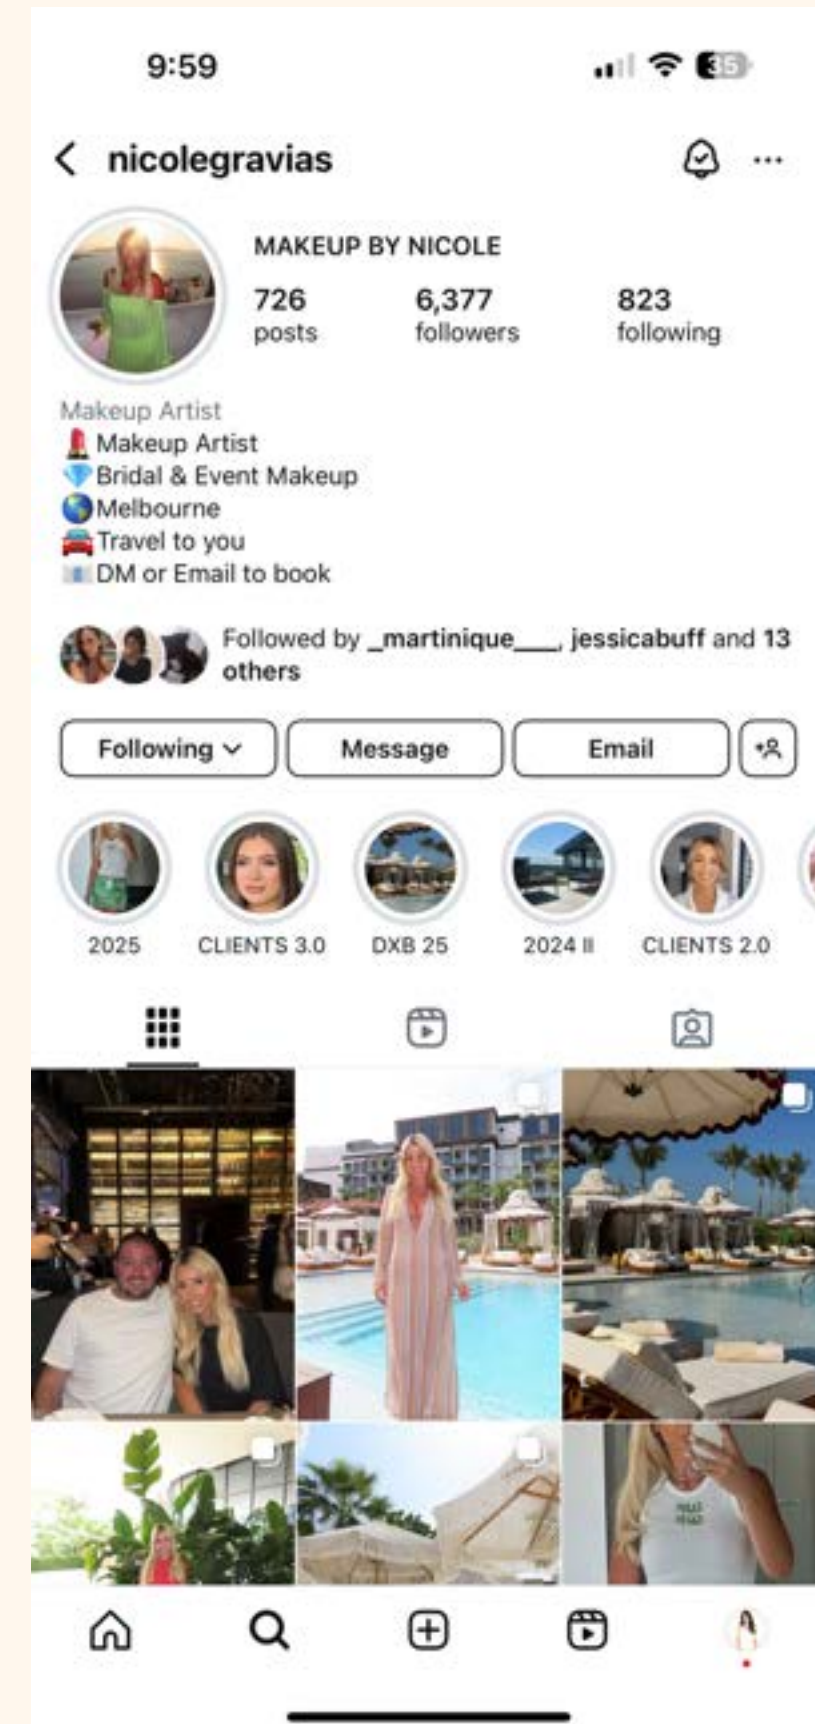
9:59

35

nicolegravias

MAKEUP BY NICOLE

726 posts

6,377 followers

823 following

Makeup Artist
💄Makeup Artist
💎Bridal & Event Makeup
🌏Melbourne
🚘Travel to you
📧DM or Email to book

Followed by _martinique___, jessicabuff and 13 others

Following

Message

Email

2025

CLIENTS 3.0

DXB 25

2024 II

CLIENTS 2.0